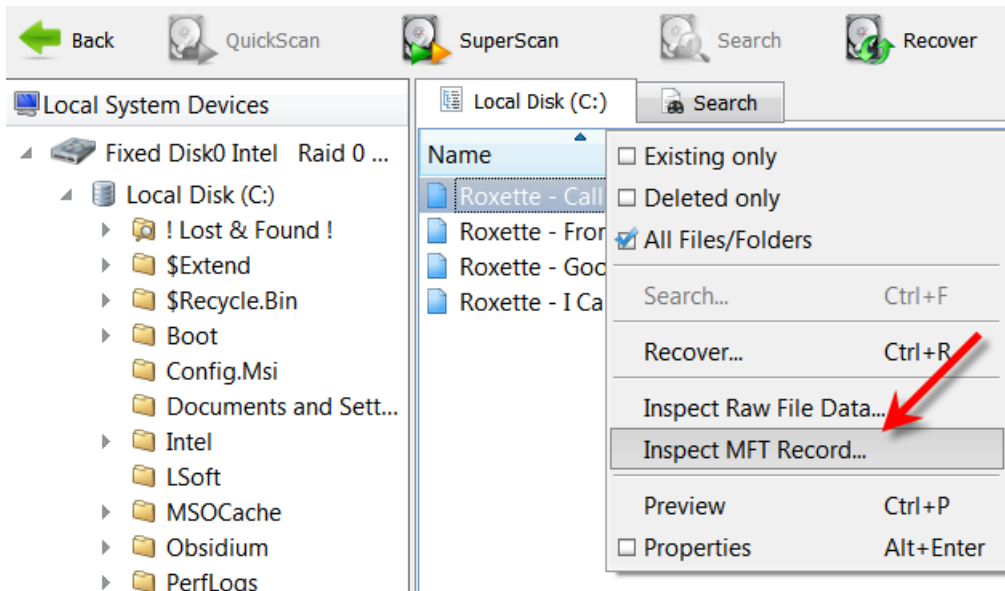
Back QuickScan SuperScan Search Recover

Local System Devices

Fixed Disk0 Intel Raid 0 ...
Local Disk (C:)
! Lost & Found !
$Extend
$Recycle.Bin
Boot
Config.Msi
Documents and Sett...
Intel
LSoft
MSOCache
Obsidium
PerfLogs

Local Disk (C:) Search

Name
Roxette - Call
Roxette - Fror
Roxette - Goc
Roxette - I Ca

☐ Existing only
☐ Deleted only
☑ All Files/Folders
Search... Ctrl+F
Recover... Ctrl+R
Inspect Raw File Data...
Inspect MFT Record...
Preview Ctrl+P
☐ Properties Alt+Enter